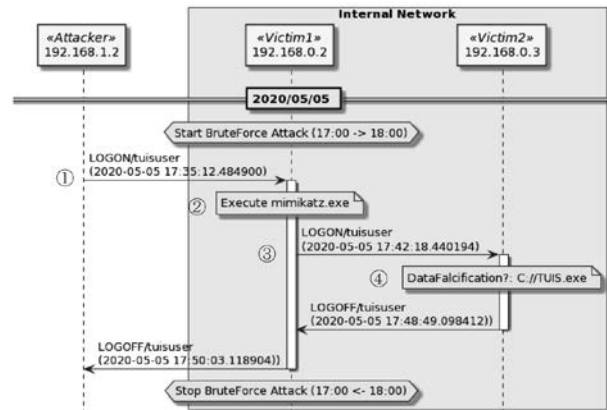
Internal Network

«Attacker»
192.168.1.2

«Victim1»
192.168.0.2

«Victim2»
192.168.0.3

2020/05/05

Start BruteForce Attack (17:00 -> 18:00)

①

LOGON/tuisuser
(2020-05-05 17:35:12.484900)

②

Execute mimikatz.exe

③

LOGON/tuisuser
(2020-05-05 17:42:18.440194)

④

DataFalcification?: C://TUIS.exe

LOGOFF/tuisuser
(2020-05-05 17:48:49.098412))

LOGOFF/tuisuser
(2020-05-05 17:50:03.118904))

Stop BruteForce Attack (17:00 <- 18:00)